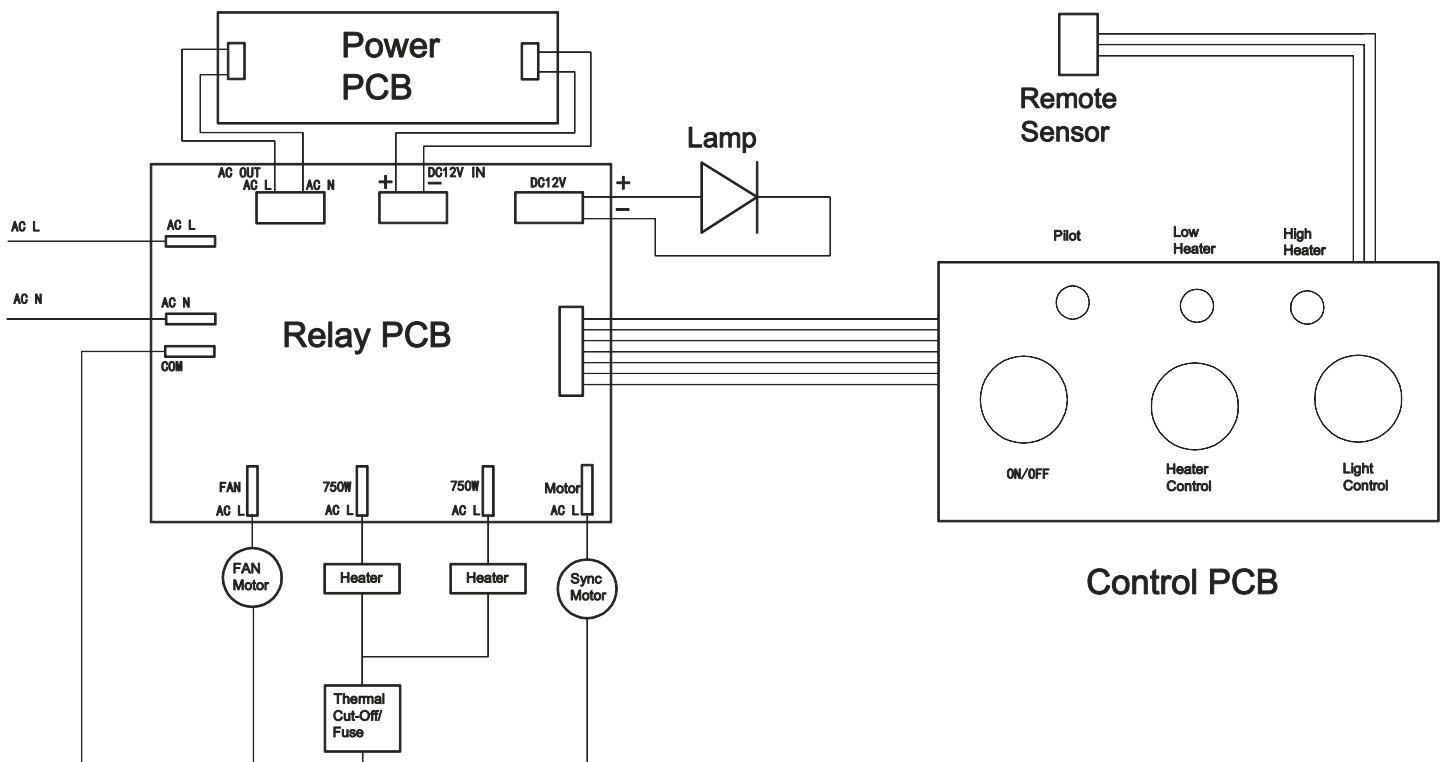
Power PCB

Remote Sensor

Lamp

AC OUT
AC L
AC N
+
−
DC12V IN
DC12V
+
−

AC L
AC L

AC N
AC N

COM

Relay PCB

Pilot
Low Heater
High Heater

ON/OFF
Heater Control
Light Control

FAN
AC L
750W
AC L
750W
AC L
Motor
AC L

FAN Motor
Heater
Heater
Sync Motor

Thermal Cut-Off/ Fuse

Control PCB